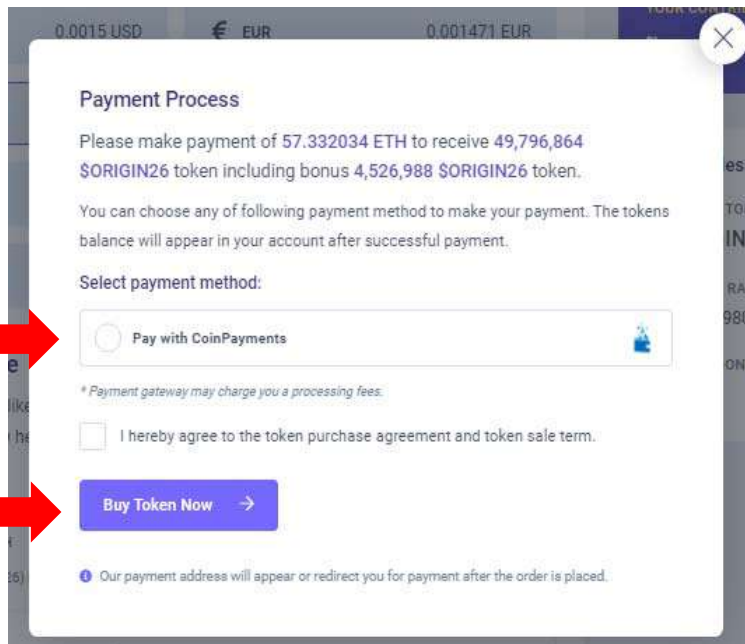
0.0015 USD € EUR 0.001471 EUR

Payment Process

Please make payment of 57.332034 ETH to receive 49,796,864 $ORIGIN26 token including bonus 4,526,988 $ORIGIN26 token.

You can choose any of following payment method to make your payment. The tokens balance will appear in your account after successful payment.

Select payment method:

Pay with CoinPayments

* Payment gateway may charge you a processing fees.

I hereby agree to the token purchase agreement and token sale term.

Buy Token Now →

Our payment address will appear or redirect you for payment after the order is placed.